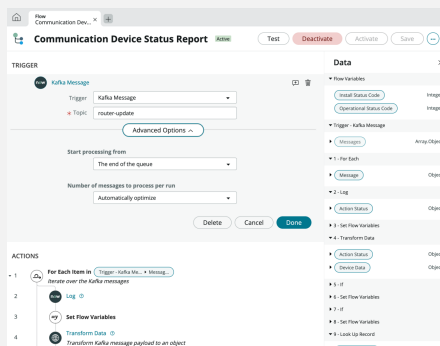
Flow
Communication Dev... ×
+

Communication Device Status Report Active
Test
Deactivate
Activate
Save
...

TRIGGER

Kafka Message

Trigger Kafka Message
* Topic router-update

Advanced Options ^

Start processing from
The end of the queue

Number of messages to process per run
Automatically optimize

Delete
Cancel
Done

ACTIONS

1 For Each Item in Trigger - Kafka Me... ▸ Messag...
Iterate over the Kafka messages

2 Log

3 Set Flow Variables

4 Transform Data
Transform Kafka message payload to an object

Data

▾ Flow Variables
Install Status Code Intege
Operational Status Code Intege

▾ Trigger - Kafka Message
Messages Array.Objec

▾ 1 - For Each
Message Objec

▾ 2 - Log
Action Status Objec

▸ 3 - Set Flow Variables

▾ 4 - Transform Data
Action Status Objec
Device Data Objec

▸ 5 - If
▸ 6 - Set Flow Variables
▸ 7 - If
▸ 8 - Set Flow Variables
▾ 9 - Look Up Record